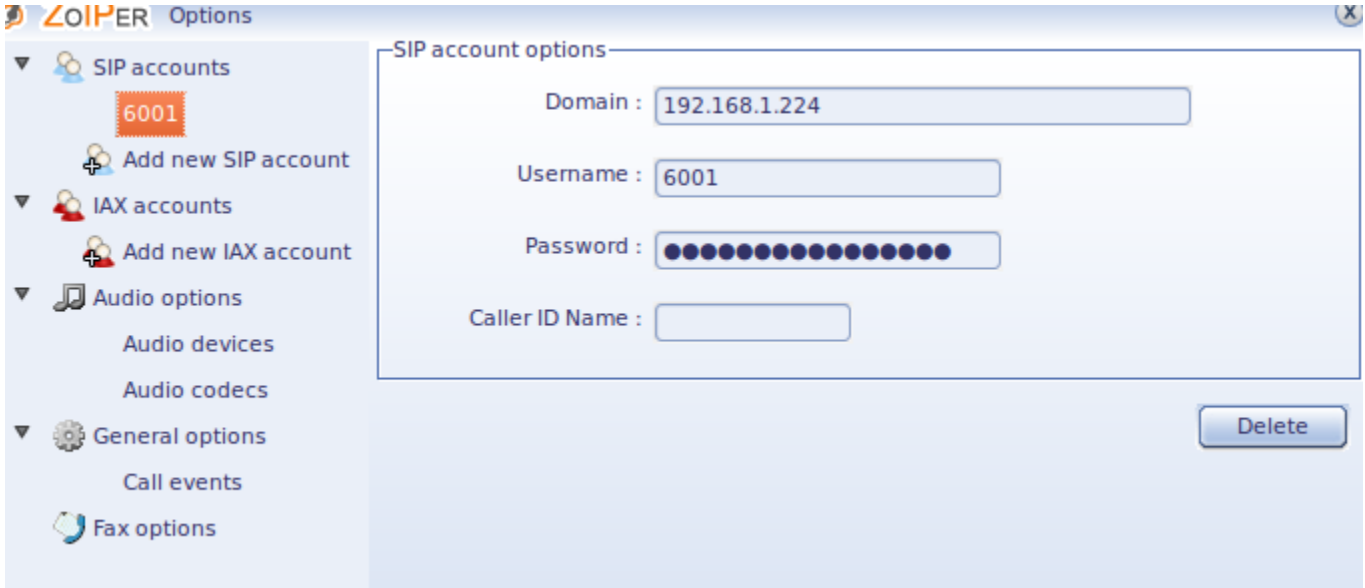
ZoIPER Options

SIP accounts
6001
Add new SIP account
IAX accounts
Add new IAX account
Audio options
Audio devices
Audio codecs
General options
Call events
Fax options

SIP account options
Domain : 192.168.1.224
Username : 6001
Password : ●●●●●●●●●●●●●●●●●
Caller ID Name :

Delete